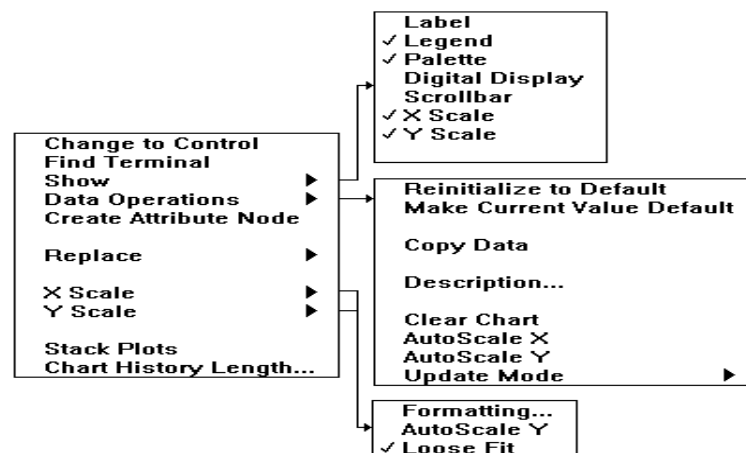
Change to Control
Find Terminal
Show ▶
Data Operations ▶
Create Attribute Node

Replace ▶

X Scale ▶
Y Scale ▶

Stack Plots
Chart History Length...

Label
✓ Legend
✓ Palette
Digital Display
Scrollbar
✓ X Scale
✓ Y Scale

Reinitialize to Default
Make Current Value Default

Copy Data

Description...

Clear Chart
AutoScale X
AutoScale Y
Update Mode ▶

Formatting...
AutoScale Y
✓ Loose Fit